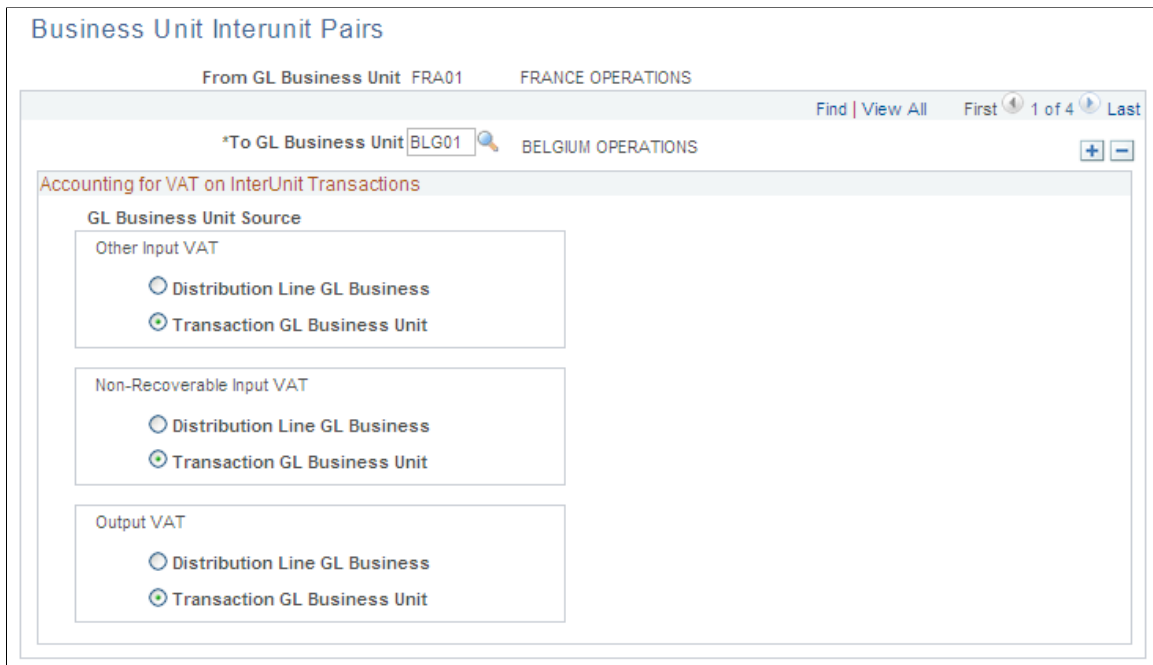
Business Unit Interunit Pairs

From GL Business Unit FRA01 FRANCE OPERATIONS

Find | View All First 1 of 4 Last

*To GL Business Unit BLG01 BELGIUM OPERATIONS

Accounting for VAT on InterUnit Transactions

GL Business Unit Source

Other Input VAT

Distribution Line GL Business

Transaction GL Business Unit

Non-Recoverable Input VAT

Distribution Line GL Business

Transaction GL Business Unit

Output VAT

Distribution Line GL Business

Transaction GL Business Unit